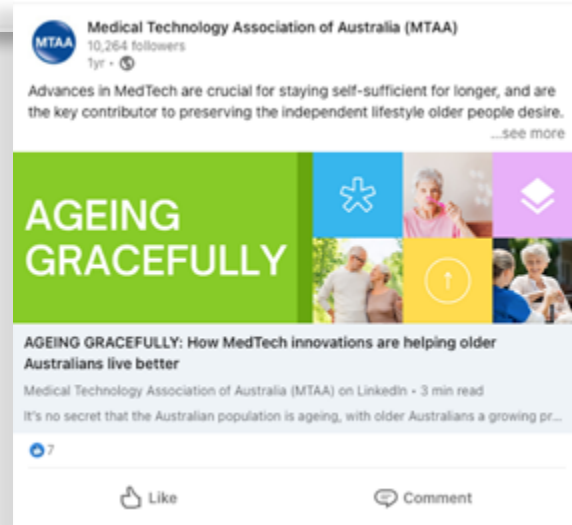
MTAA

Medical Technology Association of Australia (MTAA)
10,264 followers
1yr •

Advances in MedTech are crucial for staying self-sufficient for longer, and are the key contributor to preserving the independent lifestyle older people desire.
...see more

AGEING GRACEFULLY

AGEING GRACEFULLY: How MedTech innovations are helping older Australians live better

Medical Technology Association of Australia (MTAA) on LinkedIn • 3 min read

It's no secret that the Australian population is ageing, with older Australians a growing pr...

7

Like

Comment